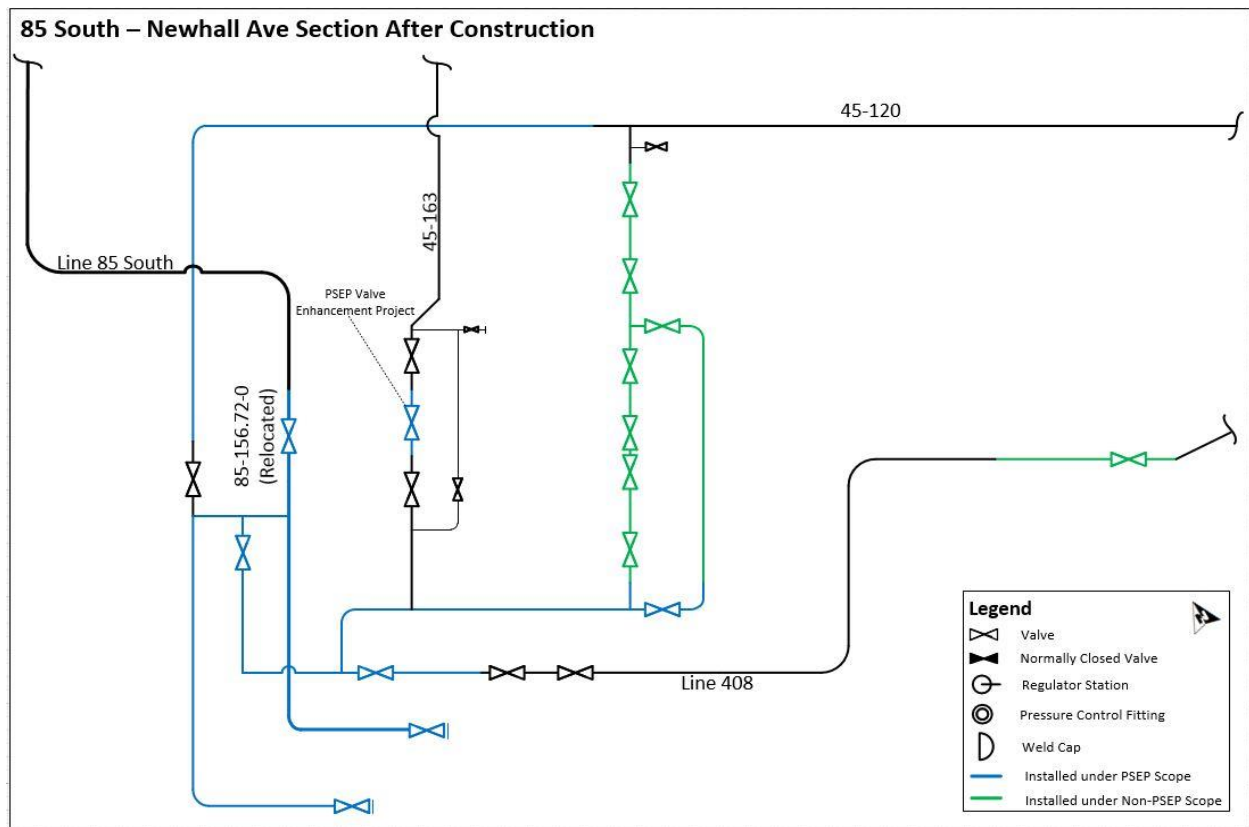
85 South – Newhall Ave Section After Construction

45-120

45-163

Line 85 South

PSEP Valve Enhancement Project

85-156.72-0 (Relocated)

Line 408

Legend
Valve
Normally Closed Valve
Regulator Station
Pressure Control Fitting
Weld Cap
Installed under PSEP Scope
Installed under Non-PSEP Scope